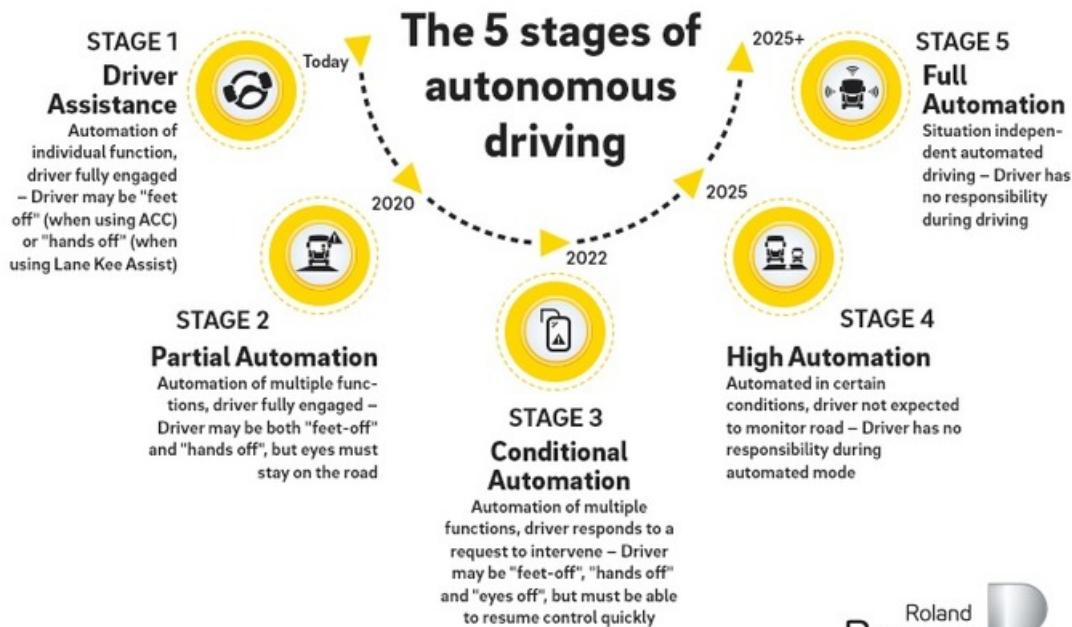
The 5 stages of autonomous driving

STAGE 1
Driver Assistance
Automation of individual function, driver fully engaged – Driver may be "feet off" (when using ACC) or "hands off" (when using Lane Kee Assist)

Today

2020

STAGE 2
Partial Automation
Automation of multiple functions, driver fully engaged – Driver may be both "feet-off" and "hands off", but eyes must stay on the road

2022

STAGE 3
Conditional Automation
Automation of multiple functions, driver responds to a request to intervene – Driver may be "feet-off", "hands off" and "eyes off", but must be able to resume control quickly

2025

STAGE 4
High Automation
Automated in certain conditions, driver not expected to monitor road – Driver has no responsibility during automated mode

2025+

STAGE 5
Full Automation
Situation independent automated driving – Driver has no responsibility during driving

Roland